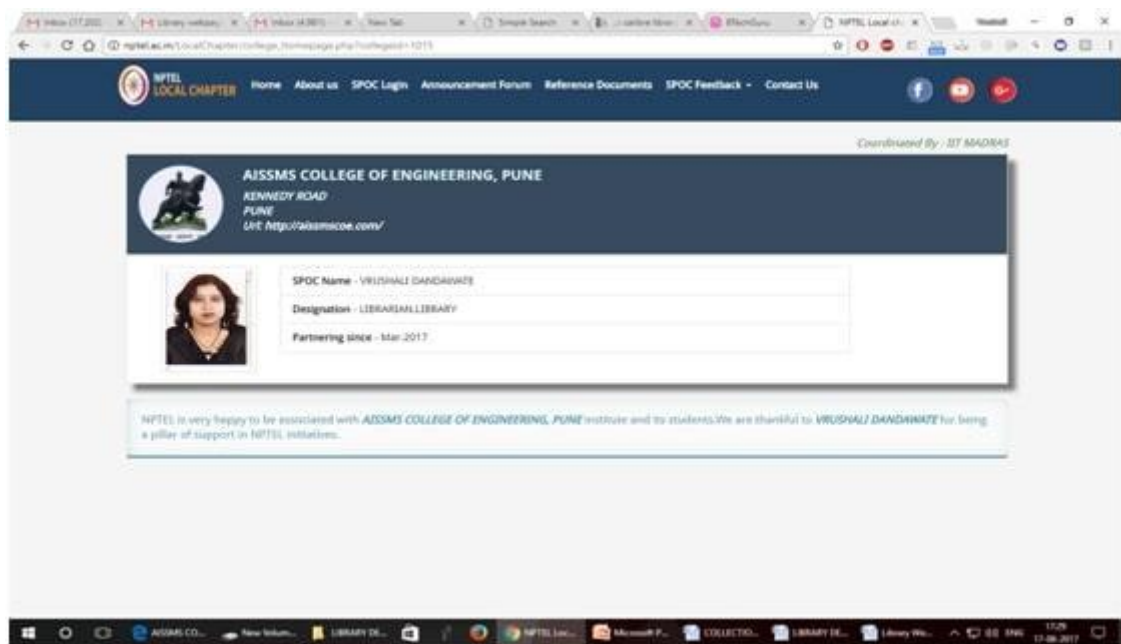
Inbox (17,202) × | Library webpag × | Inbox (4,981) × | New Tab × | Simple Search × | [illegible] × | EtechGuru × | NPTEL Local ch × | Vrushali

nptel.ac.in/LocalChapter/college_homepage.php?collegeid=1015

NPTEL LOCAL CHAPTER Home About us SPOC Login Announcement Forum Reference Documents SPOC Feedback Contact Us

Coordinated By : IIT MADRAS

AISSMS COLLEGE OF ENGINEERING, PUNE
KENNEDY ROAD
PUNE
Url: http://aissmscoe.com/

SPOC Name - VRUSHALI DANDAWATE
Designation - LIBRARIAN,LIBRARY
Partnering since - Mar 2017

NPTEL is very happy to be associated with AISSMS COLLEGE OF ENGINEERING, PUNE institute and its students.We are thankful to VRUSHALI DANDAWATE for being a pillar of support in NPTEL initiatives.

AISSMS CO... New Volum... LIBRARY DE... NPTEL Loc... Microsoft P... COLLECTIO... LIBRARY DE... Library We... ENG 17:29 17-08-2017